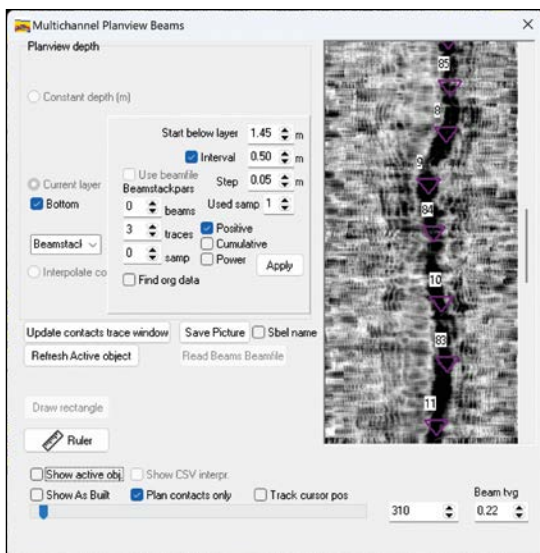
Multichannel Planview Beams

Planview depth

Constant depth (m)

Start below layer 1.45 m

Interval 0.50 m

Use beamfile

Step 0.05 m

Current layer

Beamstackpars

Bottom

0 beams

Used samp 1

3 traces

Positive

Beamstack

Cumulative

0 samp

Power

Apply

Interpolate co

Find org data

Update contacts trace window

Save Picture

Sbel name

Refresh Active object

Read Beams Beamfile

Draw rectangle

Ruler

Show active obj.

Show CSV interpr.

Show As Built

Plan contacts only

Track cursor pos

Beam tvg

310

0.22

85

8

9

84

10

83

11